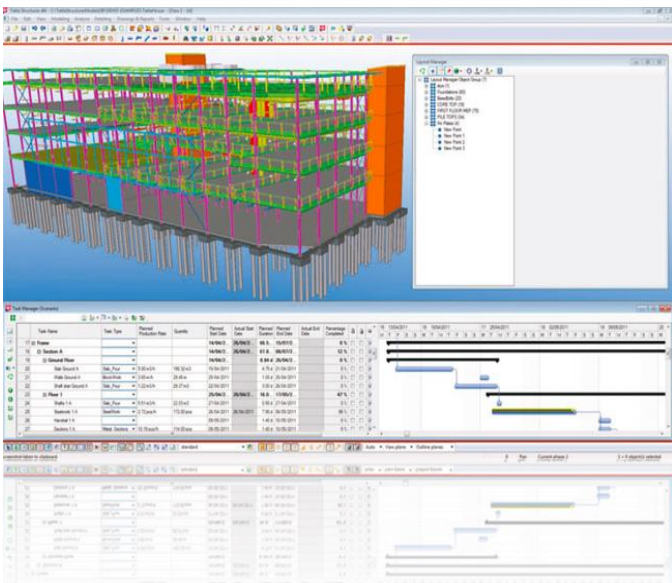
Layout Manager

Layout Manager Object Group (1)
Axis (1)
Foundations (65)
Base/Grid (23)
CORE TOP (18)
FIRST FLOOR REF (70)
PILE TOPS (54)
Pile Planes (4)
New Point
New Point 1
New Point 2
New Point 3

Task Manager (Scenario)

| | Task Name | Task Type | Planned Production Rate | Quantity | Planned Start Date | Actual Start Date | Planned Duration | Planned End Date | Actual End Date | Percentage Completed |
|---|---|---|---|---|---|---|---|---|---|---|
| 17 | Frame | | | | 14/04/2 | 26/04/3 | 98.5 | 19/07/3 | | 0 % |
| 18 | Section A | | | | 14/04/2 | 26/04/3 | 61.0 | 06/07/3 | | 52 % |
| 19 | Ground Floor | | | | 14/04/2 | | 8.94 d | 26/04/2 | | 0 % |
| 20 | Slab Ground A | Slab_Pour | 3.00 m3/h | 160.32 m3 | 15/04/2011 | | 4.75 d | 21/04/2011 | | 0 % |
| 21 | Walls Ground A | Block/Walls | 3.00 m3/h | 25.48 m | 20/04/2011 | | 1.00 d | 20/04/2011 | | 0 % |
| 22 | Shaft Wall Ground A | Slab_Pour | 1.22 m3/h | 29.27 m3 | 22/04/2011 | | 2.50 d | 26/04/2011 | | 0 % |
| 23 | Floor 1 | | | | 25/04/2 | 26/04/3 | 18.0 | 13/05/2 | | 47 % |
| 24 | Walls 1 A | Slab_Pour | 5.51 m3/h | 22.03 m3 | 27/04/2011 | | 0.50 d | 27/04/2011 | | 0 % |
| 25 | Beams 1 A | Steel/Work | 0.72 pcs/h | 173.93 pcs | 26/04/2011 | 26/04/2011 | 7.50 d | 06/05/2011 | | 96 % |
| 26 | Handrail 1 A | | | | 09/05/2011 | | 1.40 d | 10/05/2011 | | 0 % |
| 27 | Sections 1 A | Metal Sections | 10.70 pcs/h | 114.00 pcs | 09/05/2011 | | 1.40 d | 10/05/2011 | | 0 % |

18/04/2011
25/04/2011
02/05/2011
09/05/2011

standard

Auto
View planes
Outline planes

Current phase 2